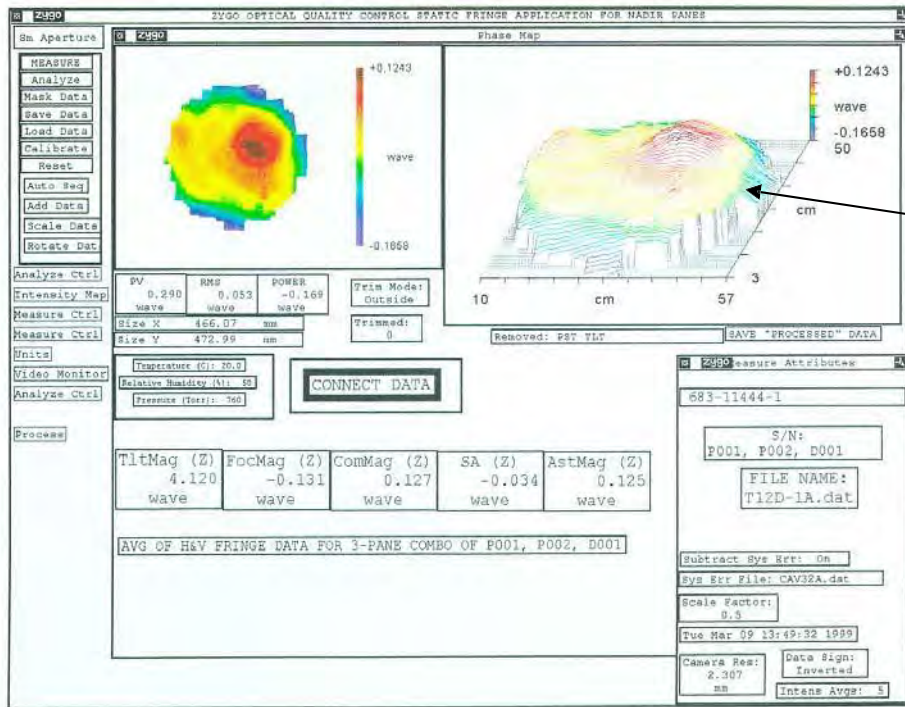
zygo ZYGO OPTICAL QUALITY CONTROL STATIC FRINGE APPLICATION FOR NADIR PANES

8m Aperture

zygo Phase Map

MEASURE
Analyze
Mask Data
Save Data
Load Data
Calibrate
Reset
Auto Seq
Add Data
Scale Data
Rotate Dat

+0.1243
wave
-0.1658

+0.1243
wave
-0.1658
50

cm

3

10 cm 57

Analyze Ctrl
Intensity Map
Measure Ctrl
Measure Ctrl
Units
Video Monitor
Analyze Ctrl

Process

| PV | RMS | POWER |
|---|---|---|
| 0.290 wave | 0.053 wave | -0.169 wave |

Size X 466.07 mm
Size Y 472.99 mm

Trim Mode: Outside

Trimmed: 0

Removed: PST TLT

SAVE "PROCESSED" DATA

Temperature (C): 20.0
Relative Humidity (%): 50
Pressure (Torr): 760

CONNECT DATA

zygo Measure Attributes

683-11444-1

S/N:
P001, P002, D001

FILE NAME:
T12D-1A.dat

| TltMag (Z) | FocMag (Z) | ComMag (Z) | SA (Z) | AstMag (Z) |
|---|---|---|---|---|
| 4.120 wave | -0.131 wave | 0.127 wave | -0.034 wave | 0.125 wave |

AVG OF H&V FRINGE DATA FOR 3-PANE COMBO OF P001, P002, D001

Subtract Sys Err: On
Sys Err File: CAV32A.dat
Scale Factor: 0.5
Tue Mar 09 13:49:32 1999
Camera Res: 2.307 mm
Data Sign: Inverted
Intens Avgs: 5